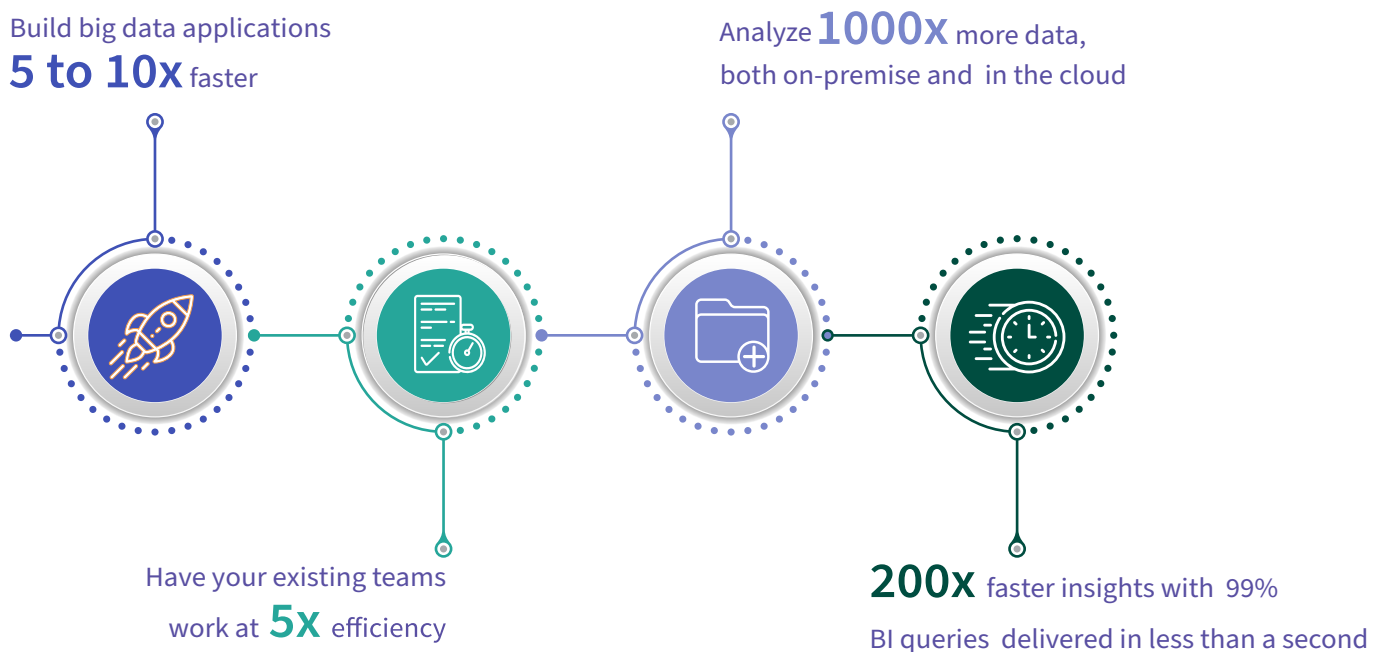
Build big data applications
5 to 10x faster

Analyze 1000x more data, both on-premise and in the cloud

Have your existing teams work at 5x efficiency

200x faster insights with 99% BI queries delivered in less than a second